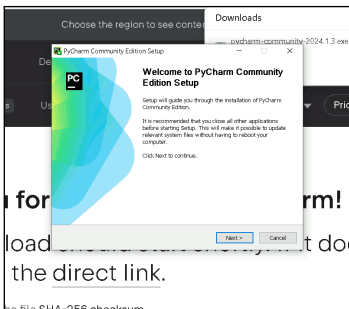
Choose the region to see conter

Downloads

pycharm-community-2024.1.3.exe

De

Us

Pric

PyCharm Community Edition Setup

Welcome to PyCharm Community Edition Setup

Setup will guide you through the installation of PyCharm Community Edition.

It is recommended that you close all other applications before starting Setup. This will make it possible to update relevant system files without having to reboot your computer.

Click Next to continue.

Next >

Cancel

u for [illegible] rm!

load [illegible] t doe

the direct link.

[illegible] file SHA-256 checksum